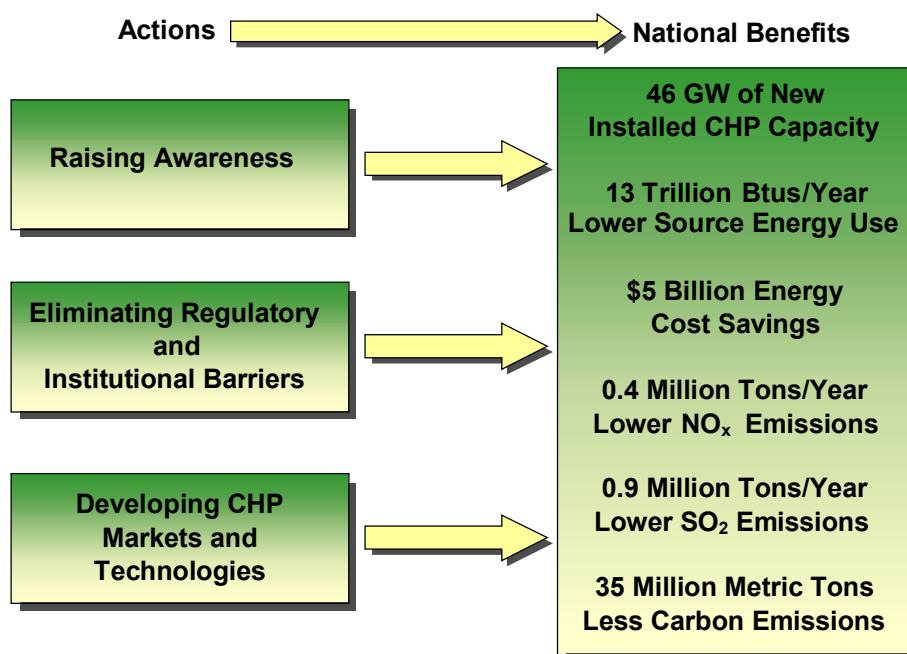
Actions

National Benefits

Raising Awareness

Eliminating Regulatory and Institutional Barriers

Developing CHP Markets and Technologies

46 GW of New Installed CHP Capacity

13 Trillion Btus/Year Lower Source Energy Use

$5 Billion Energy Cost Savings

0.4 Million Tons/Year Lower $NO_x$ Emissions

0.9 Million Tons/Year Lower $SO_2$ Emissions

35 Million Metric Tons Less Carbon Emissions